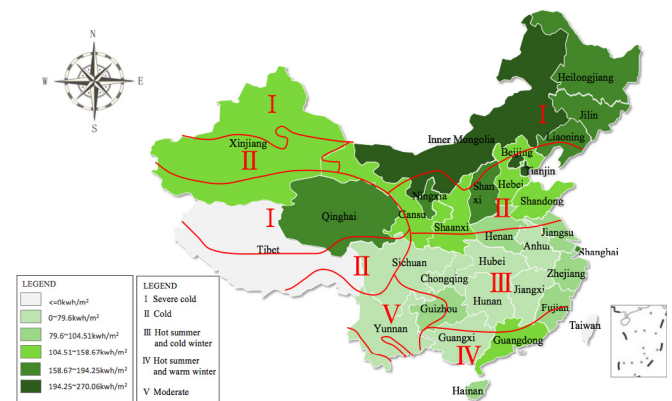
N
W
E
S

I
Xinjiang
II
I
Heilongjiang
Jilin
I
Liaoning
Inner Mongolia
Beijing
Tianjin
Hebei
Ningxia
Shan xi
Shandong
II
I
Qinghai
Gansu
Shaanxi
Henan
Jiangsu
Anhui
Shanghai
Tibet
II
Sichuan
Hubei
Chongqing
III
Zhejiang
Jiangxi
Hunan
Guizhou
Fujian
V
Yunnan
Taiwan
Guangxi
IV
Guangdong
Hainan

LEGEND
<=0kwh/m²
0~79.6kwh/m²
79.6~104.51kwh/m²
104.51~158.67kwh/m²
158.67~194.25kwh/m²
194.25~270.06kwh/m²

LEGEND
I Severe cold
II Cold
III Hot summer and cold winter
IV Hot summer and warm winter
V Moderate